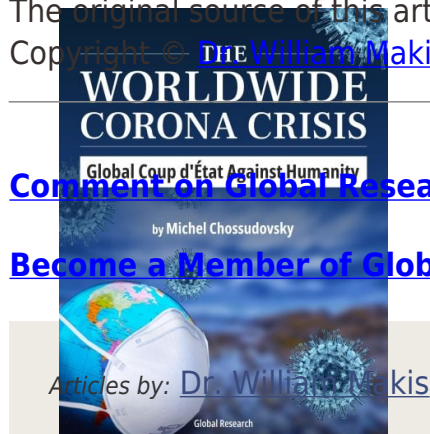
The original source of this art
Copyright © Dr. William Makis
THE
WORLDWIDE
CORONA CRISIS
Global Coup d'État Against Humanity
by Michel Chossudovsky
Comment on Global Resea
Become a Member of Glob
Articles by: Dr. William Makis
Global Research